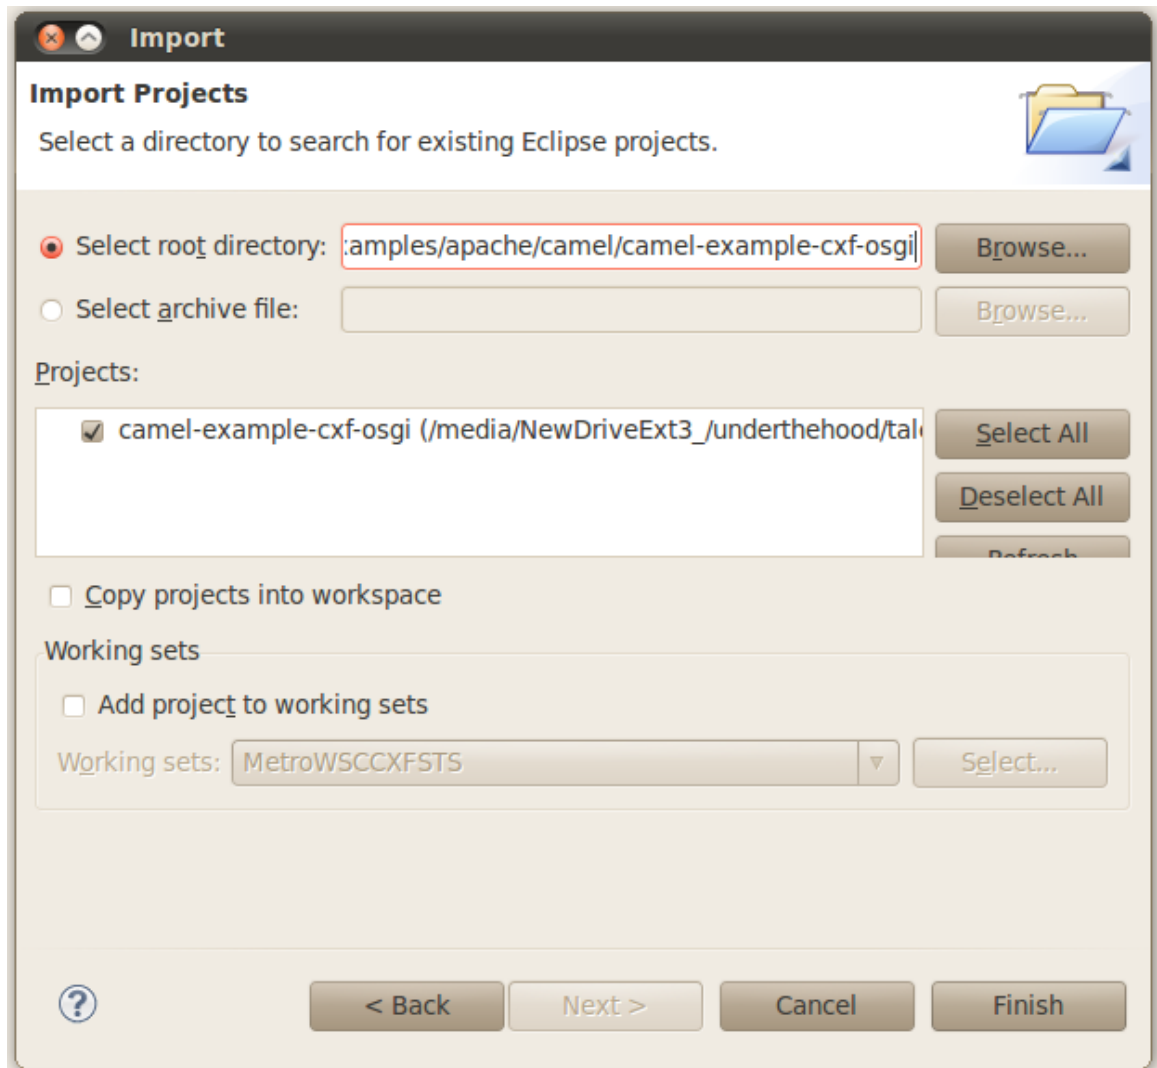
Import

Import Projects

Select a directory to search for existing Eclipse projects.

Select root directory: :amples/apache/camel/camel-example-cxf-osgi Browse...

Select archive file: Browse...

Projects:

camel-example-cxf-osgi (/media/NewDriveExt3_/underthehood/tal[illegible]

Select All

Deselect All

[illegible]

Copy projects into workspace

Working sets

Add project to working sets

Working sets: MetroWSCCXFSTS Select...

< Back Next > Cancel Finish